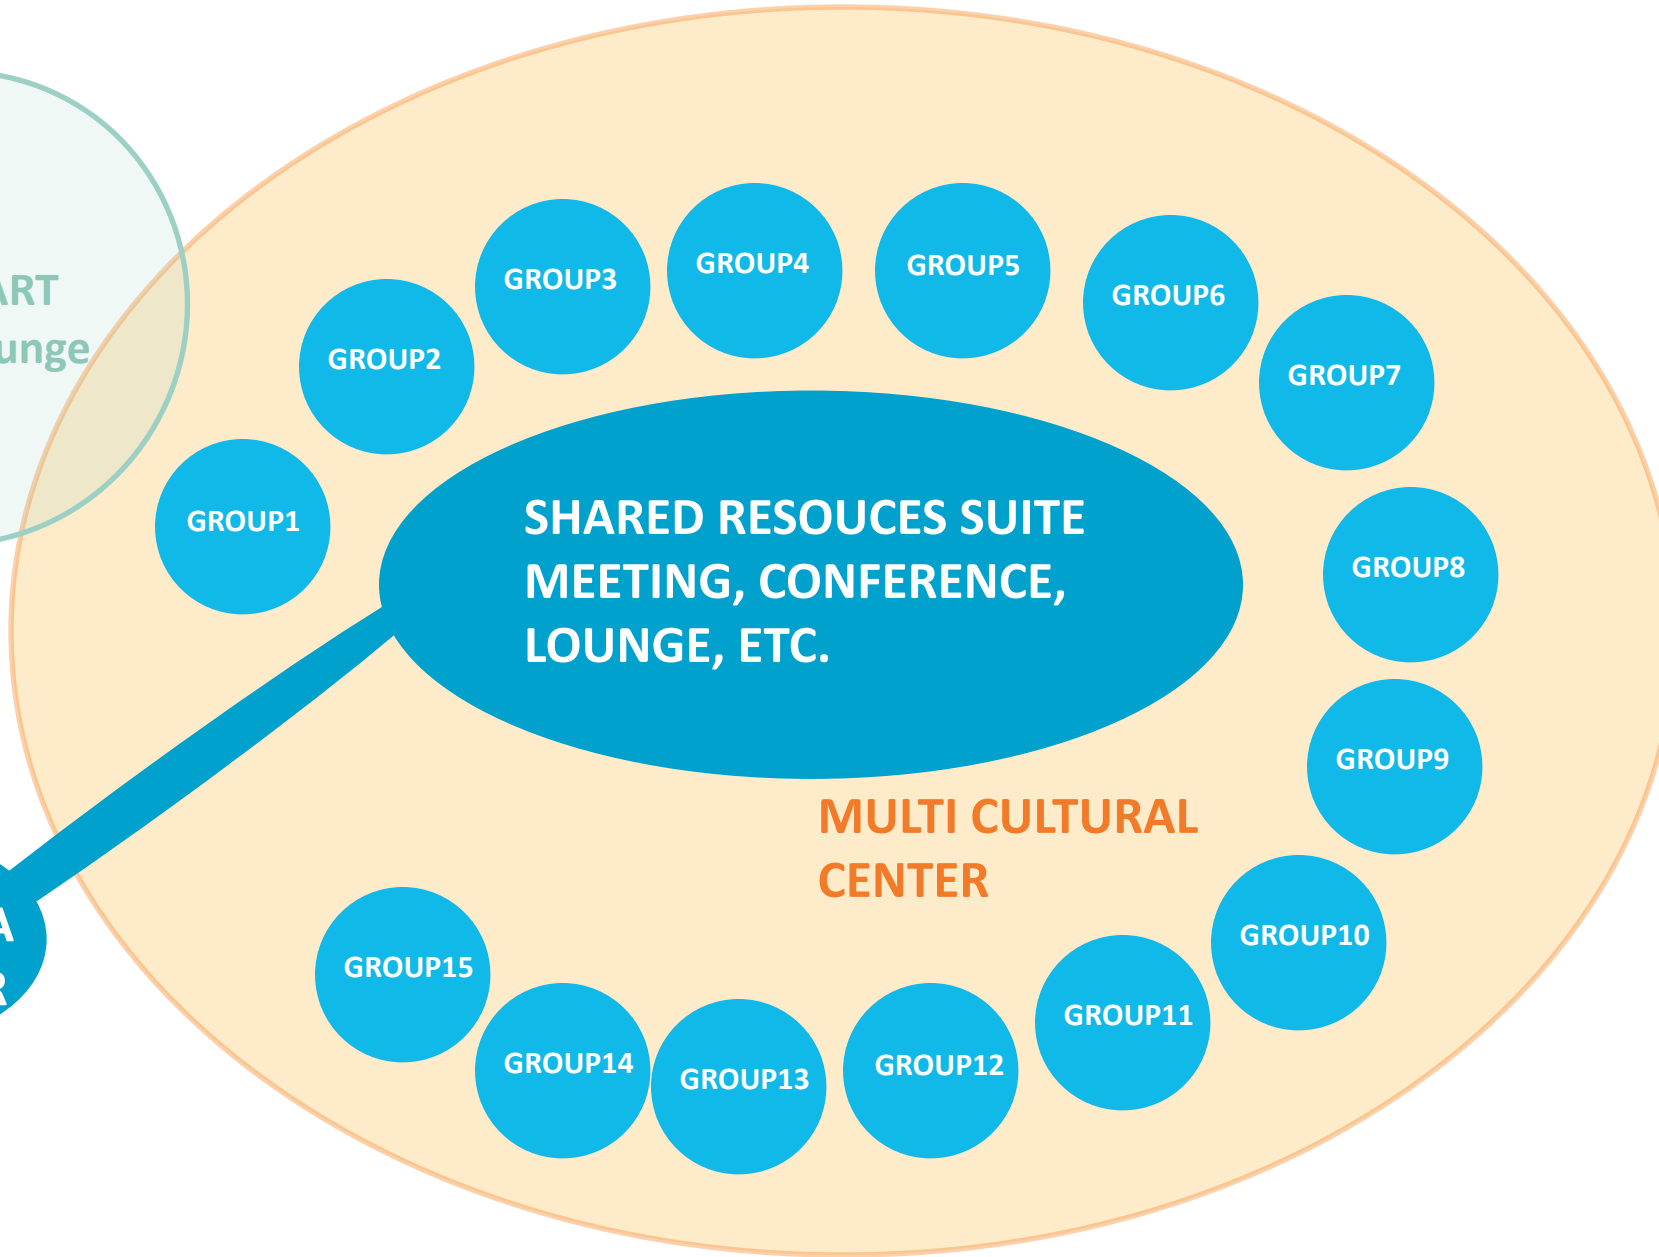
ART
unge

GROUP3

GROUP4

GROUP5

GROUP6

GROUP2

GROUP7

GROUP1

SHARED RESOUCES SUITE MEETING, CONFERENCE, LOUNGE, ETC.

GROUP8

GROUP9

MULTI CULTURAL CENTER

A
R

GROUP10

GROUP15

GROUP11

GROUP14

GROUP13

GROUP12